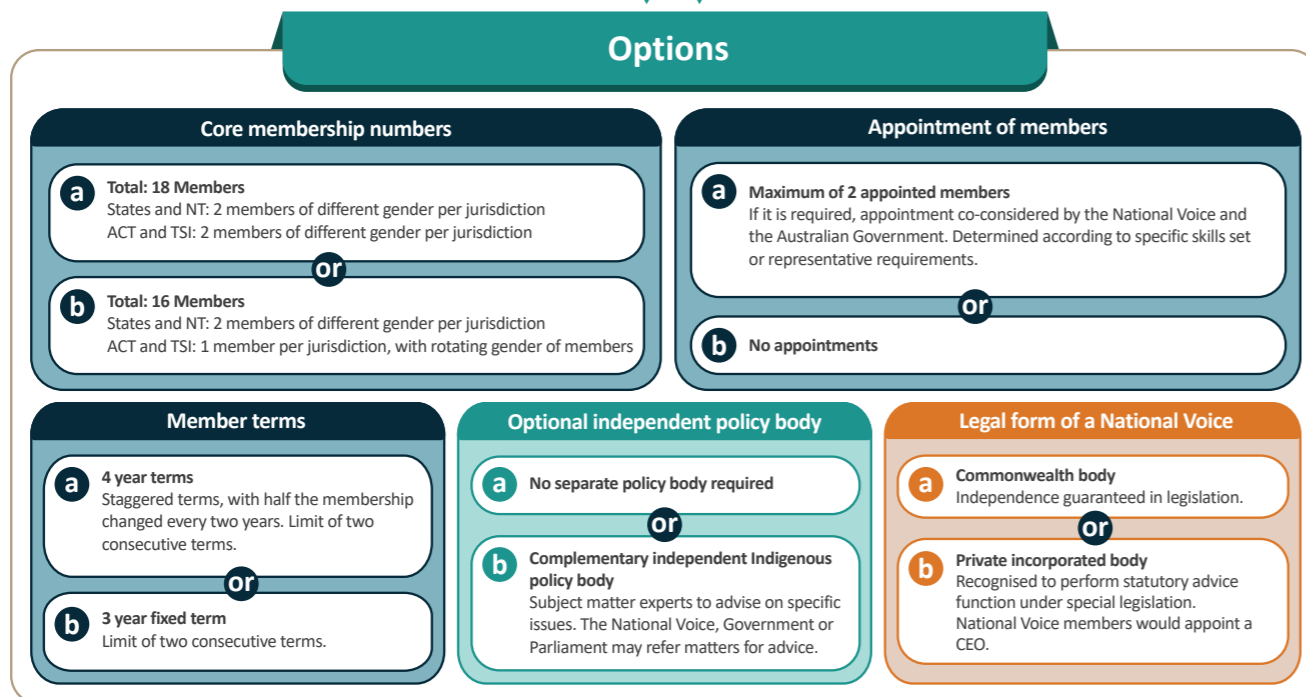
Options

Core membership numbers

a Total: 18 Members
States and NT: 2 members of different gender per jurisdiction
ACT and TSI: 2 members of different gender per jurisdiction

or

b Total: 16 Members
States and NT: 2 members of different gender per jurisdiction
ACT and TSI: 1 member per jurisdiction, with rotating gender of members

Appointment of members

a Maximum of 2 appointed members
If it is required, appointment co-considered by the National Voice and the Australian Government. Determined according to specific skills set or representative requirements.

or

b No appointments

Member terms

a 4 year terms
Staggered terms, with half the membership changed every two years. Limit of two consecutive terms.

or

b 3 year fixed term
Limit of two consecutive terms.

Optional independent policy body

a No separate policy body required

or

b Complementary independent Indigenous policy body
Subject matter experts to advise on specific issues. The National Voice, Government or Parliament may refer matters for advice.

Legal form of a National Voice

a Commonwealth body
Independence guaranteed in legislation.

or

b Private incorporated body
Recognised to perform statutory advice function under special legislation. National Voice members would appoint a CEO.